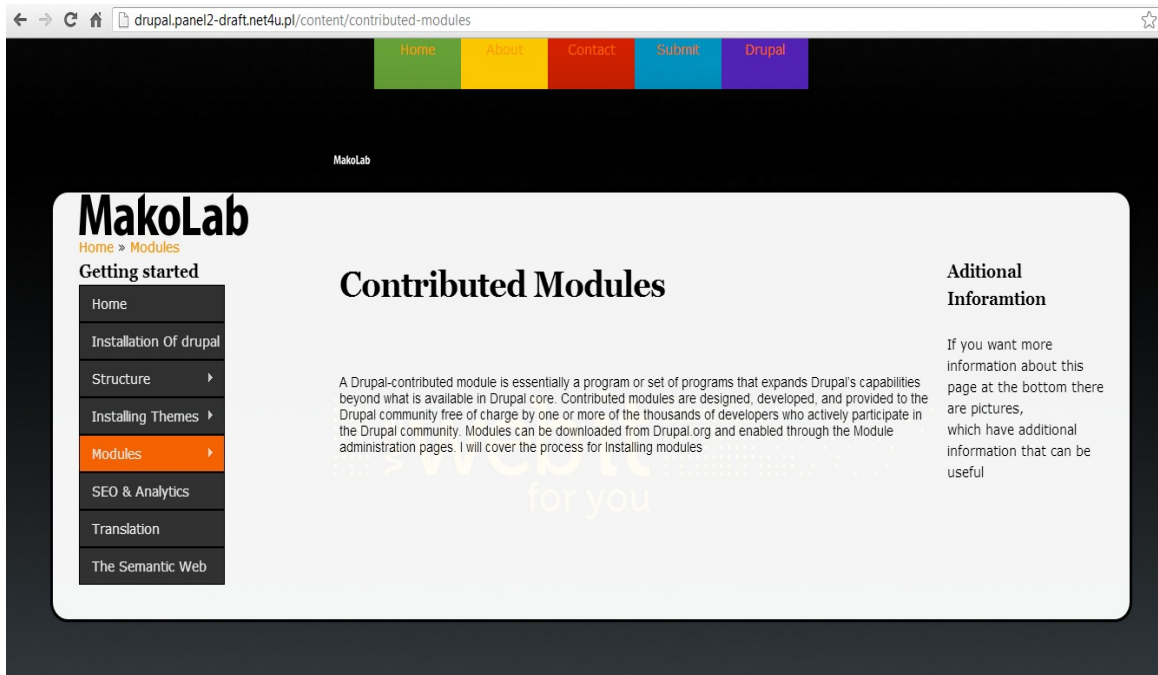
drupal.panel2-draft.net4u.pl/content/contributed-modules

Home About Contact Submit Drupal

MakoLab

MakoLab
Home » Modules

Getting started
Home
Installation Of drupal
Structure
Installing Themes
Modules
SEO & Analytics
Translation
The Semantic Web

Contributed Modules

A Drupal-contributed module is essentially a program or set of programs that expands Drupal's capabilities beyond what is available in Drupal core. Contributed modules are designed, developed, and provided to the Drupal community free of charge by one or more of the thousands of developers who actively participate in the Drupal community. Modules can be downloaded from Drupal.org and enabled through the Module administration pages. I will cover the process for Installing modules

Aditional Inforamtion

If you want more information about this page at the bottom there are pictures,
which have additional information that can be useful